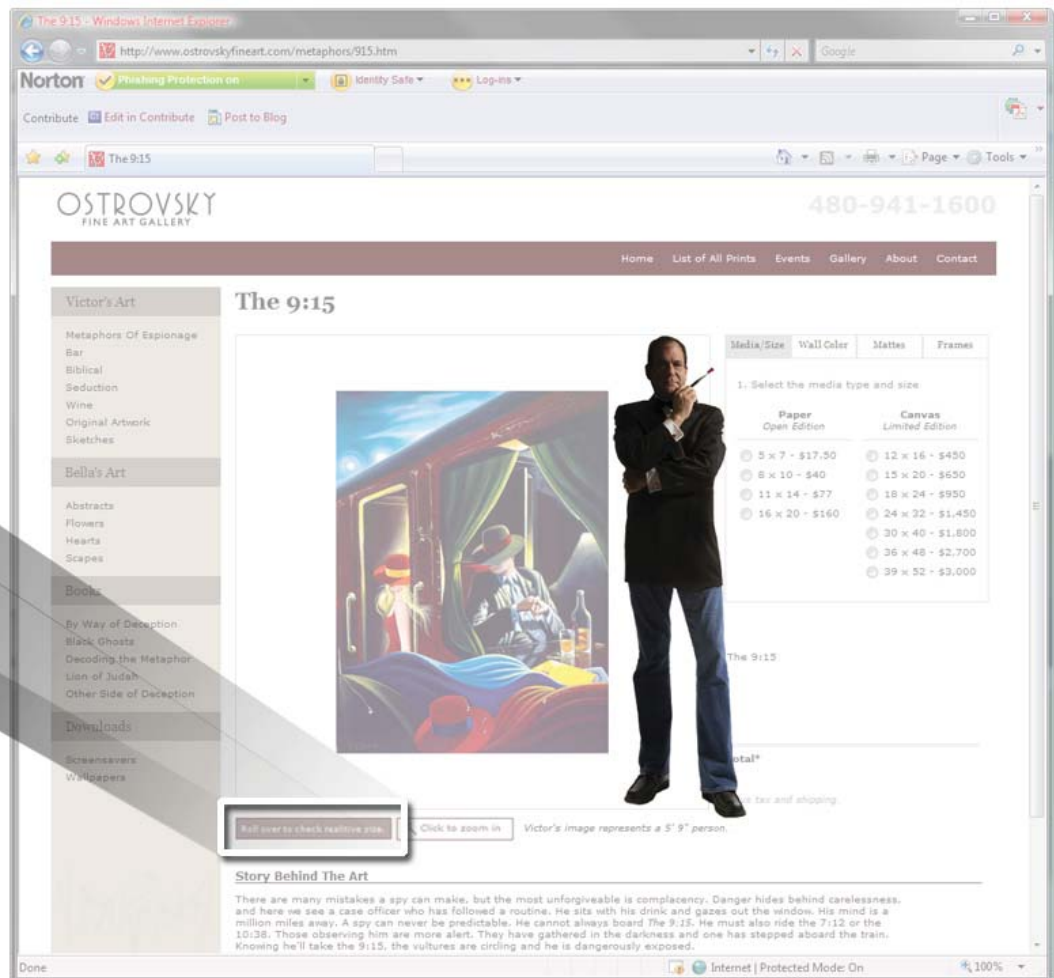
The 9:15 - Windows Internet Explorer

http://www.ostrovskyfineart.com/metaphors/915.htm

Google

Norton Phishing Protection on Identity Safe Log-ins

Contribute Edit in Contribute Post to Blog

The 9:15

Page Tools

OSTROVSKY
FINE ART GALLERY

480-941-1600

Home List of All Prints Events Gallery About Contact

Victor's Art

Metaphors Of Espionage
Bar
Biblical
Seduction
Wine
Original Artwork
Sketches

Bella's Art

Abstracts
Flowers
Hearts
Scapes

Books

By Way of Deception
Black Ghosts
Decoding the Metaphor
Lion of Judah
Other Side of Deception

Downloads

Screensavers
Wallpapers

The 9:15

Media/Size Wall Color Mattes Frames

1. Select the media type and size

| Paper Open Edition | Canvas Limited Edition |
|---|---|
| 5 x 7 - $17.50 | 12 x 16 - $450 |
| 8 x 10 - $40 | 15 x 20 - $650 |
| 11 x 14 - $77 | 18 x 24 - $950 |
| 16 x 20 - $160 | 24 x 32 - $1,450 |
| | 30 x 40 - $1,800 |
| | 36 x 48 - $2,700 |
| | 39 x 52 - $3,000 |

The 9:15

otal*

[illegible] tax and shipping.

Roll over to check realitive size. Click to zoom in Victor's image represents a 5' 9" person.

Story Behind The Art

There are many mistakes a spy can make, but the most unforgiveable is complacency. Danger hides behind carelessness, and here we see a case officer who has followed a routine. He sits with his drink and gazes out the window. His mind is a million miles away. A spy can never be predictable. He cannot always board The 9:15. He must also ride the 7:12 or the 10:38. Those observing him are more alert. They have gathered in the darkness and one has stepped aboard the train. Knowing he'll take the 9:15, the vultures are circling and he is dangerously exposed.

Done Internet | Protected Mode: On 100%